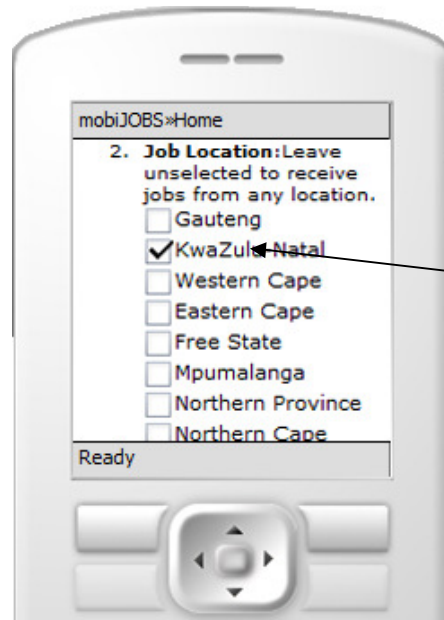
mobiJOBS»Home

2. **Job Location**:Leave unselected to receive jobs from any location.

Gauteng

✓ KwaZulu-Natal

Western Cape

Eastern Cape

Free State

Mpumalanga

Northern Province

Northern Cape

Ready